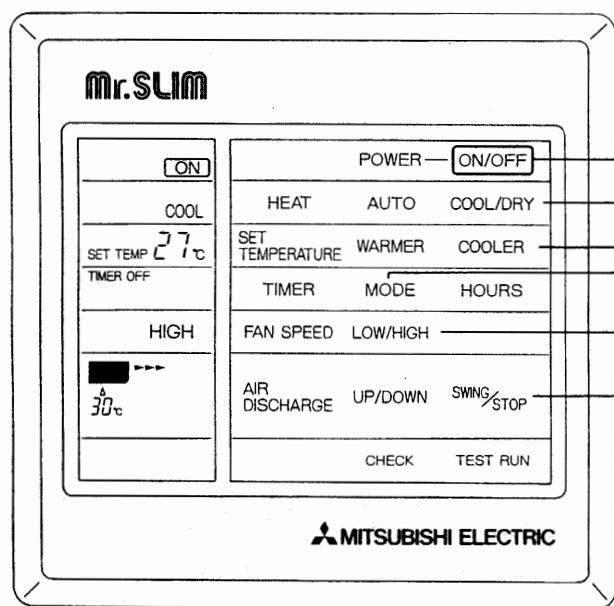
Mr.SLIM

ON

COOL

SET TEMP 27℃

TIMER OFF

HIGH

30℃

POWER ON/OFF

HEAT AUTO COOL/DRY

SET TEMPERATURE WARMER COOLER

TIMER MODE HOURS

FAN SPEED LOW/HIGH

AIR DISCHARGE UP/DOWN SWING/STOP

CHECK TEST RUN

MITSUBISHI ELECTRIC